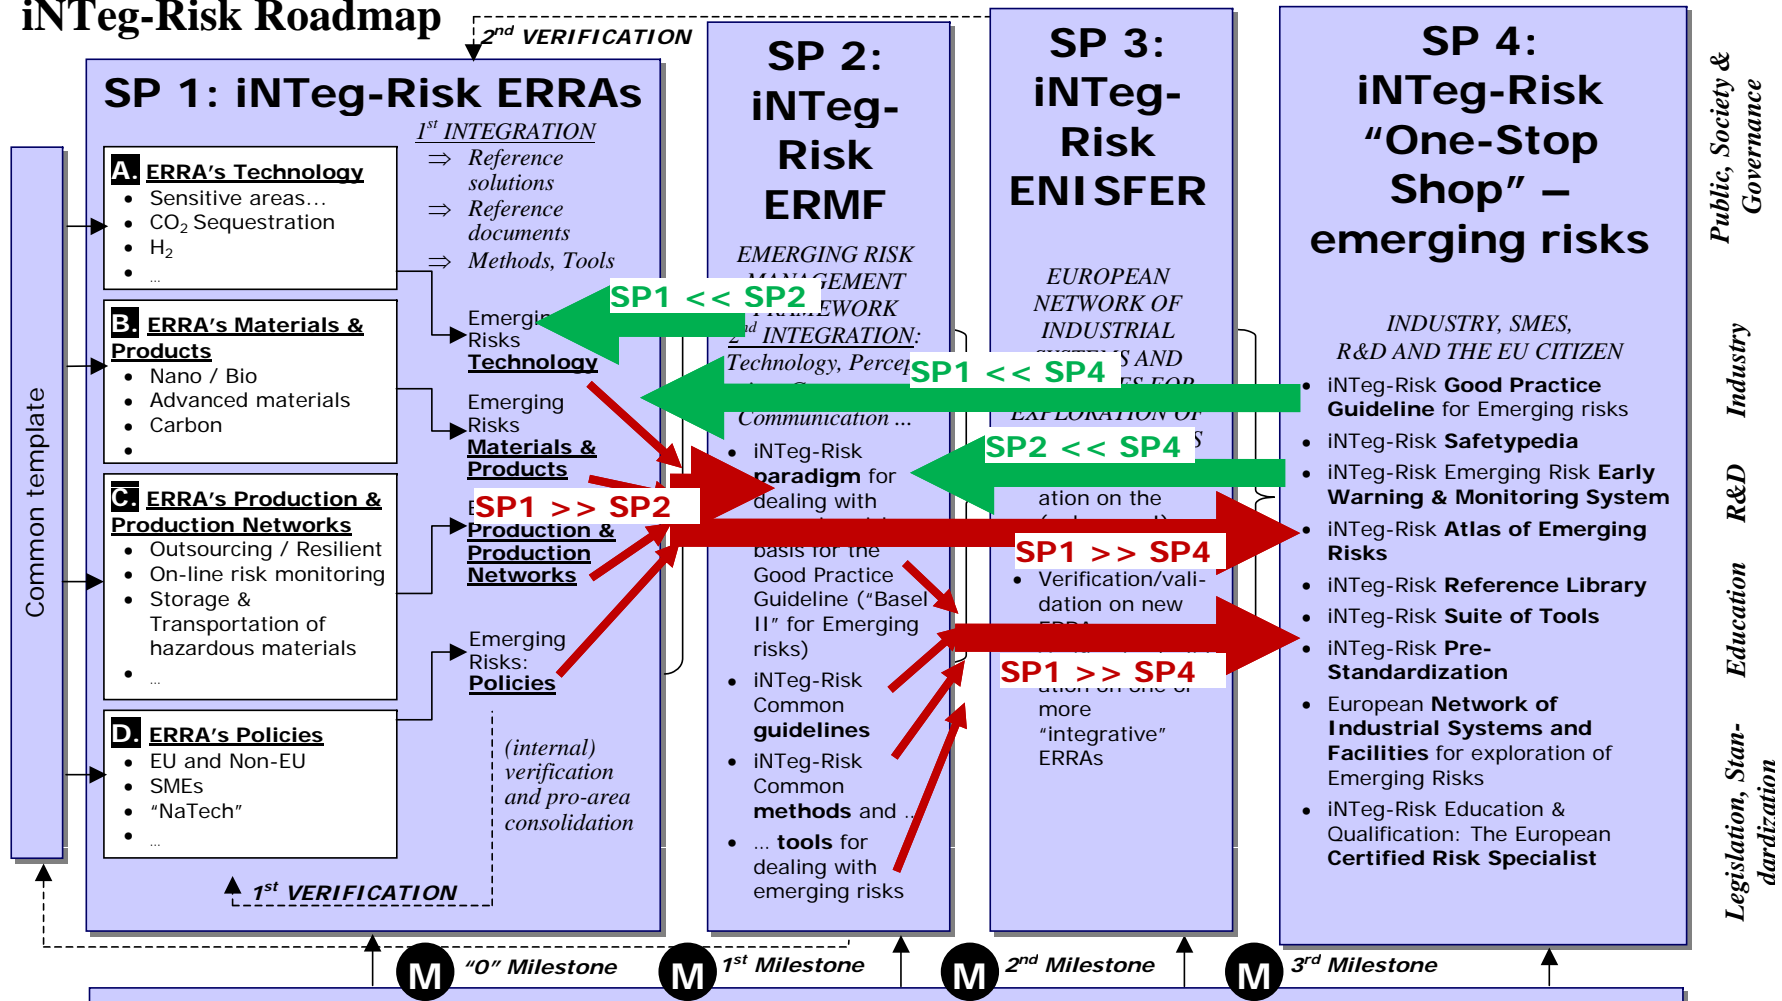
iNTeg-Risk Roadmap

$2^{nd}$ VERIFICATION

Common template

SP 1: iNTeg-Risk ERRAs

$1^{st}$ INTEGRATION
⇒ Reference solutions
⇒ Reference documents
⇒ Methods, Tools

A. ERRA's Technology
• Sensitive areas…
• $CO_2$ Sequestration
• $H_2$
• …

B. ERRA's Materials & Products
• Nano / Bio
• Advanced materials
• Carbon
•

C. ERRA's Production & Production Networks
• Outsourcing / Resilient
• On-line risk monitoring
• Storage & Transportation of hazardous materials
• …

D. ERRA's Policies
• EU and Non-EU
• SMEs
• "NaTech"
• …

Emerging Risks Technology

Emerging Risks Materials & Products

E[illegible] Production & Production Networks

Emerging Risks: Policies

(internal) verification and pro-area consolidation

$1^{st}$ VERIFICATION

SP1 << SP2

SP1 << SP4

SP2 << SP4

SP1 >> SP2

SP1 >> SP4

SP1 >> SP4

SP 2: iNTeg-Risk ERMF

EMERGING RISK MANAGEMENT FRAMEWORK
$2^{nd}$ INTEGRATION: Technology, Percep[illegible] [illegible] Communication …

• iNTeg-Risk paradigm for dealing with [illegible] basis for the Good Practice Guideline ("Basel II" for Emerging risks)
• iNTeg-Risk Common guidelines
• iNTeg-Risk Common methods and …
• … tools for dealing with emerging risks

SP 3: iNTeg-Risk ENISFER

EUROPEAN NETWORK OF INDUSTRIAL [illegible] AND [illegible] FOR EXPLORATION OF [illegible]

ation on the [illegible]
• Verification/validation on new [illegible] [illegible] more "integrative" ERRAs

SP 4: iNTeg-Risk "One-Stop Shop" – emerging risks

INDUSTRY, SMES, R&D AND THE EU CITIZEN

• iNTeg-Risk Good Practice Guideline for Emerging risks
• iNTeg-Risk Safetypedia
• iNTeg-Risk Emerging Risk Early Warning & Monitoring System
• iNTeg-Risk Atlas of Emerging Risks
• iNTeg-Risk Reference Library
• iNTeg-Risk Suite of Tools
• iNTeg-Risk Pre-Standardization
• European Network of Industrial Systems and Facilities for exploration of Emerging Risks
• iNTeg-Risk Education & Qualification: The European Certified Risk Specialist

Public, Society & Governance
Industry
R&D
Education
Legislation, Standardization

M "0" Milestone
M $1^{st}$ Milestone
M $2^{nd}$ Milestone
M $3^{rd}$ Milestone